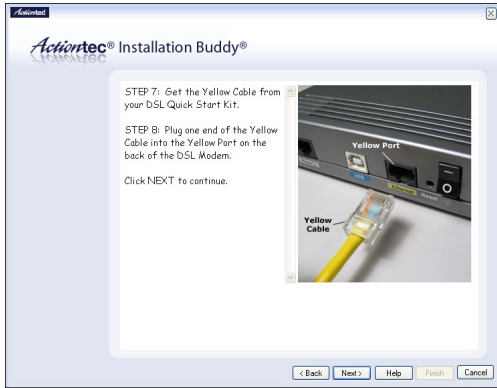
Actiontec

Actiontec® Installation Buddy®

STEP 7: Get the Yellow Cable from your DSL Quick Start Kit.

STEP 8: Plug one end of the Yellow Cable into the Yellow Port on the back of the DSL Modem.

Click NEXT to continue.

Yellow Port

USB

Ethernet

Reset

Yellow Cable

< Back Next > Help Finish Cancel